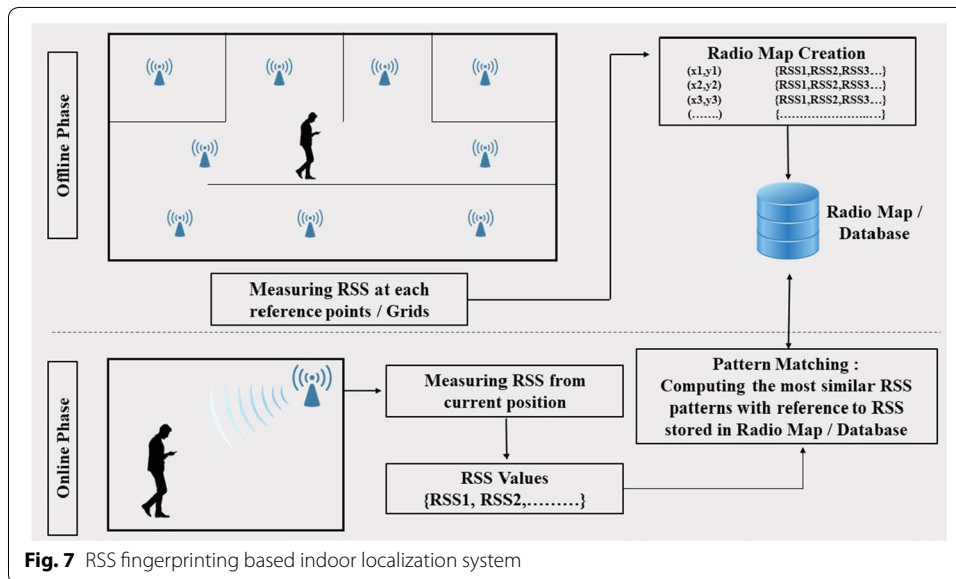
Offline Phase

Radio Map Creation

| | |
|---|---|
| (x1,y1) | {RSS1,RSS2,RSS3…} |
| (x2,y2) | {RSS1,RSS2,RSS3…} |
| (x3,y3) | {RSS1,RSS2,RSS3…} |
| (…….) | {……………………} |

Radio Map / Database

Measuring RSS at each reference points / Grids

Online Phase

Measuring RSS from current position

Pattern Matching : Computing the most similar RSS patterns with reference to RSS stored in Radio Map / Database

RSS Values {RSS1, RSS2,………}

Fig. 7 RSS fingerprinting based indoor localization system